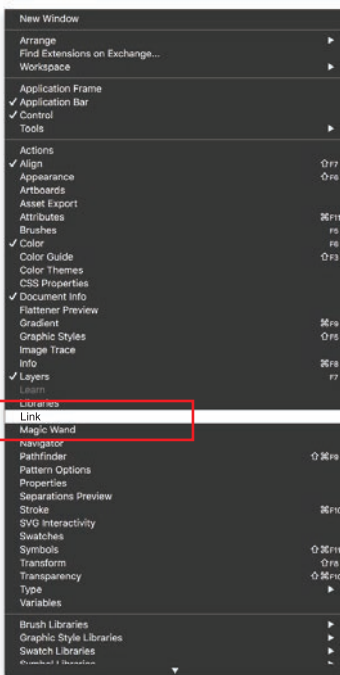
New Window

Arrange
Find Extensions on Exchange...
Workspace

Application Frame
✓ Application Bar
✓ Control
Tools

Actions
✓ Align ⇧F7
Appearance ⇧F6
Artboards
Asset Export
Attributes ⌘F11
Brushes F5
✓ Color F6
Color Guide ⇧F3
Color Themes
CSS Properties
✓ Document Info
Flattener Preview
Gradient ⌘F9
Graphic Styles ⇧F5
Image Trace
Info ⌘F8
✓ Layers F7
Learn
Libraries
Link
Magic Wand
Navigator
Pathfinder ⇧⌘F9
Pattern Options
Properties
Separations Preview
Stroke ⌘F10
SVG Interactivity
Swatches
Symbols ⇧⌘F11
Transform ⇧F8
Transparency ⇧⌘F10
Type
Variables

Brush Libraries
Graphic Style Libraries
Swatch Libraries
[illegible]